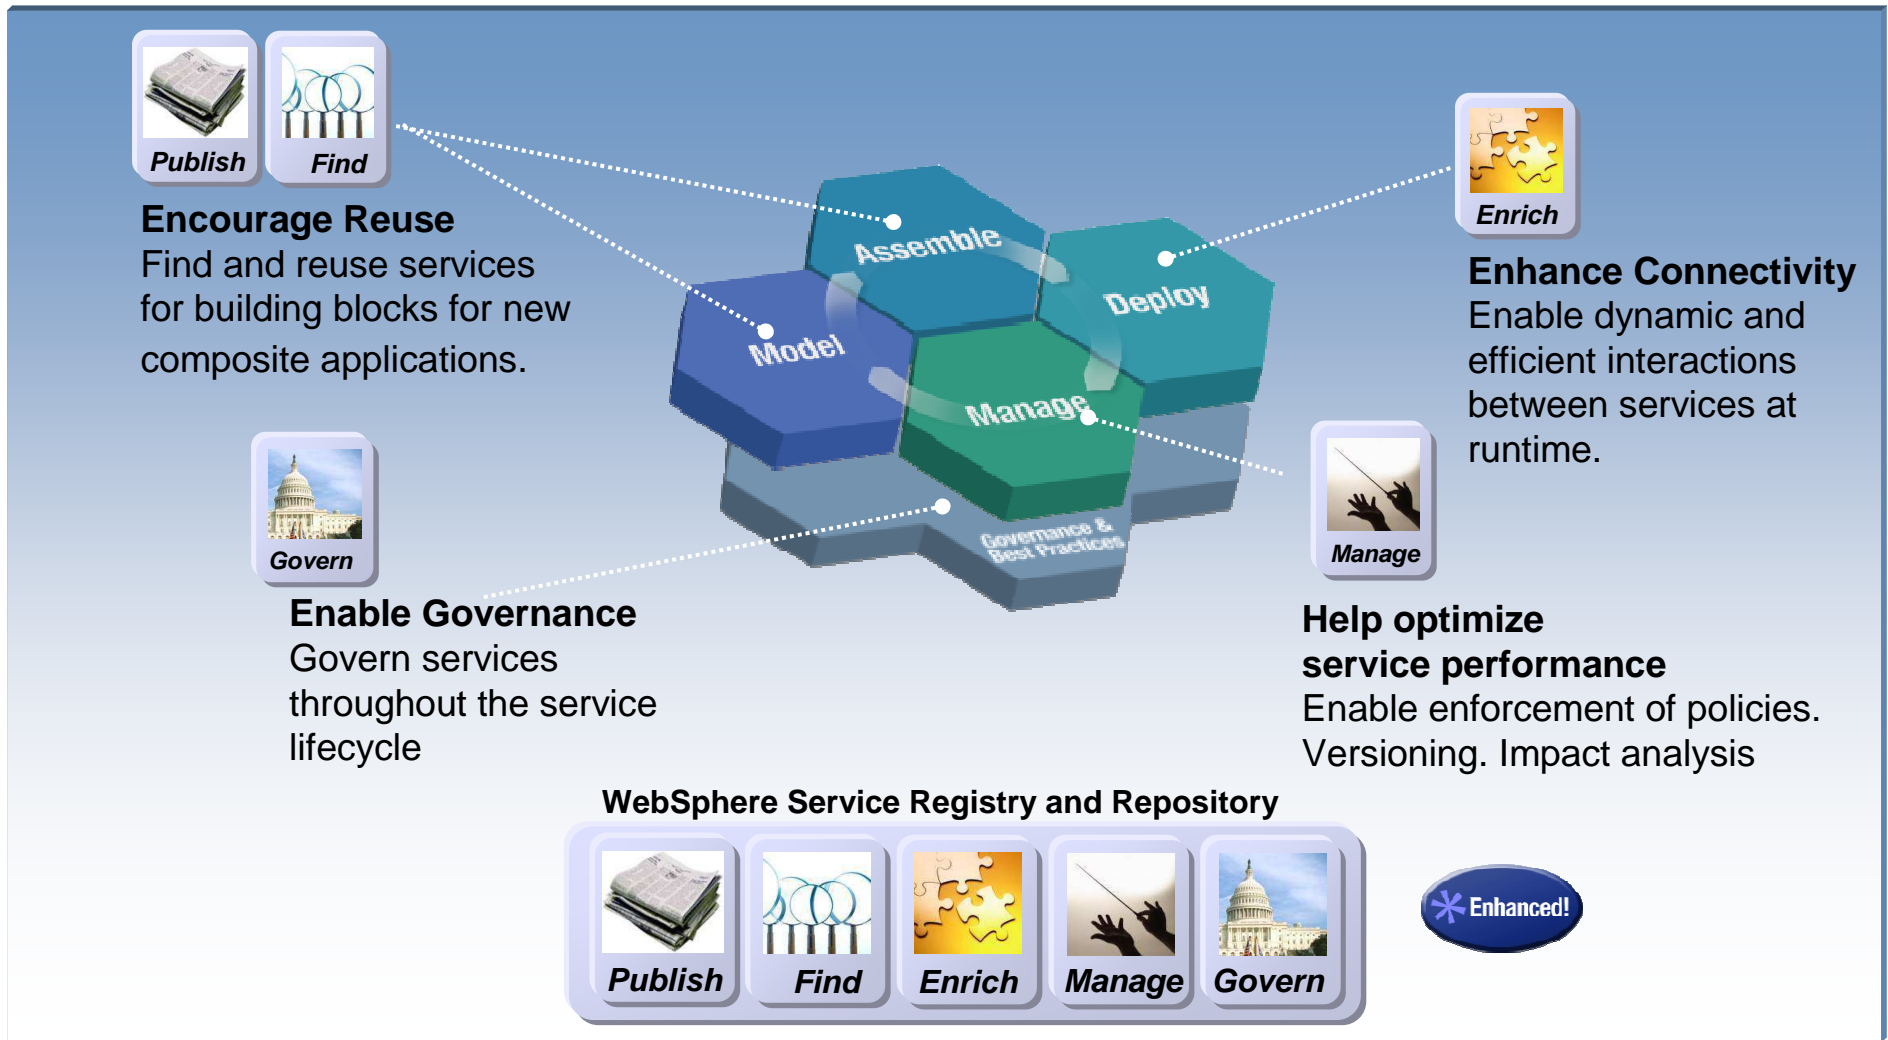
Publish

Find

Encourage Reuse

Find and reuse services for building blocks for new composite applications.

Assemble

Deploy

Model

Manage

Governance & Best Practices

Enrich

Enhance Connectivity

Enable dynamic and efficient interactions between services at runtime.

Govern

Manage

Enable Governance

Govern services throughout the service lifecycle

Help optimize service performance

Enable enforcement of policies. Versioning. Impact analysis

WebSphere Service Registry and Repository

Publish

Find

Enrich

Manage

Govern

Enhanced!